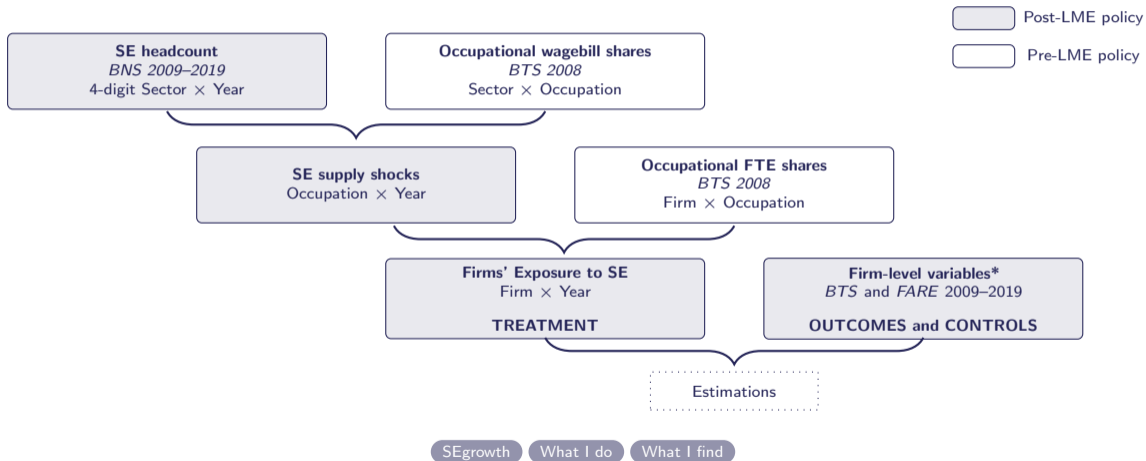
Post-LME policy

Pre-LME policy

**SE headcount**
*BNS 2009–2019*
4-digit Sector $\times$ Year

**Occupational wagebill shares**
*BTS 2008*
Sector $\times$ Occupation

**SE supply shocks**
Occupation $\times$ Year

**Occupational FTE shares**
*BTS 2008*
Firm $\times$ Occupation

**Firms' Exposure to SE**
Firm $\times$ Year
**TREATMENT**

**Firm-level variables***
*BTS* and *FARE* 2009–2019
**OUTCOMES and CONTROLS**

Estimations

SEgrowth What I do What I find